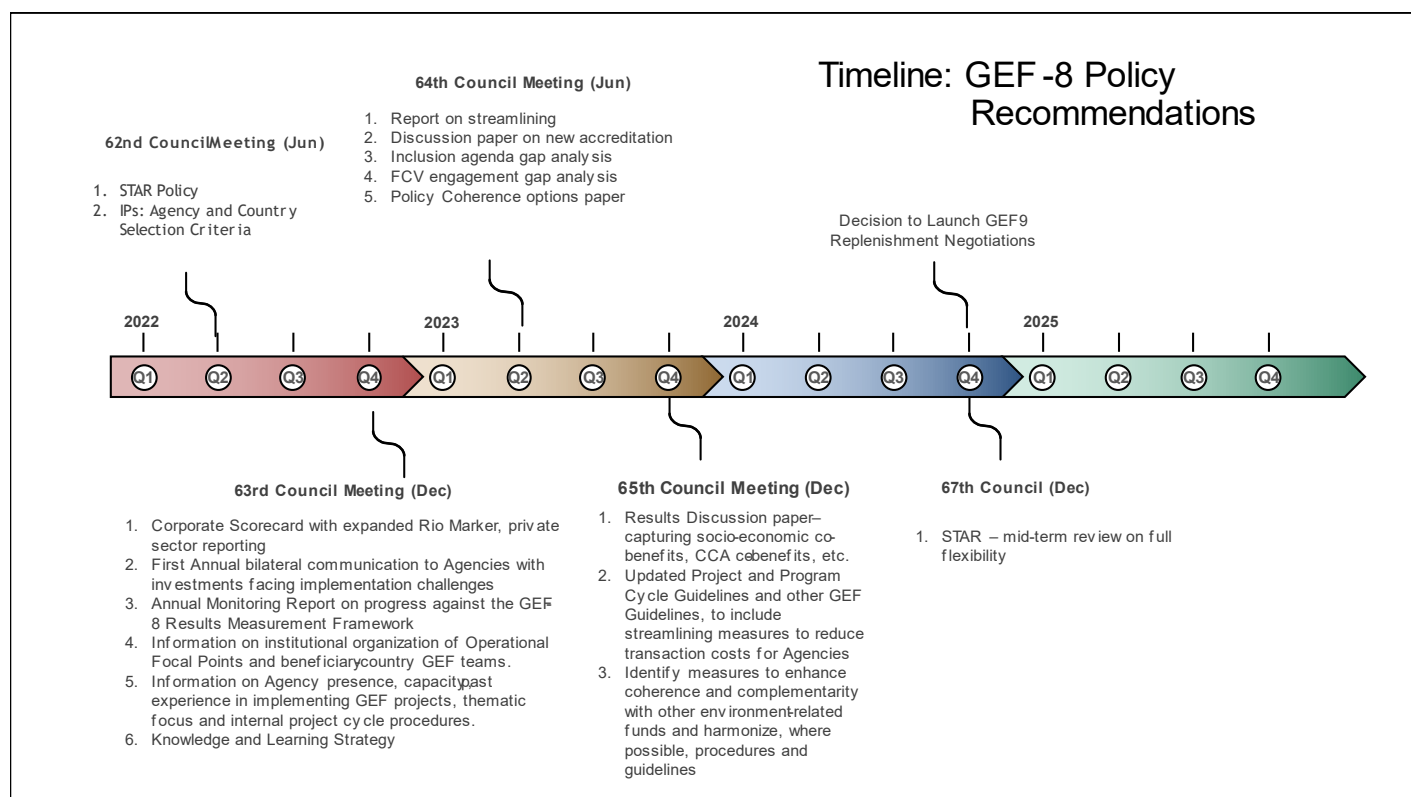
Timeline: GEF -8 Policy Recommendations

62nd CouncilMeeting (Jun)

1. STAR Policy
2. IPs: Agency and Country Selection Criteria

64th Council Meeting (Jun)

1. Report on streamlining
2. Discussion paper on new accreditation
3. Inclusion agenda gap analysis
4. FCV engagement gap analysis
5. Policy Coherence options paper

Decision to Launch GEF9 Replenishment Negotiations

2022 2023 2024 2025

Q1 Q2 Q3 Q4 Q1 Q2 Q3 Q4 Q1 Q2 Q3 Q4 Q1 Q2 Q3 Q4

63rd Council Meeting (Dec)

1. Corporate Scorecard with expanded Rio Marker, private sector reporting
2. First Annual bilateral communication to Agencies with investments facing implementation challenges
3. Annual Monitoring Report on progress against the GEF-8 Results Measurement Framework
4. Information on institutional organization of Operational Focal Points and beneficiarycountry GEF teams.
5. Information on Agency presence, capacity,past experience in implementing GEF projects, thematic focus and internal project cycle procedures.
6. Knowledge and Learning Strategy

65th Council Meeting (Dec)

1. Results Discussion paper– capturing socio-economic co-benefits, CCA cobenefits, etc.
2. Updated Project and Program Cycle Guidelines and other GEF Guidelines, to include streamlining measures to reduce transaction costs for Agencies
3. Identify measures to enhance coherence and complementarity with other environment-related funds and harmonize, where possible, procedures and guidelines

67th Council (Dec)

1. STAR – mid-term review on full flexibility